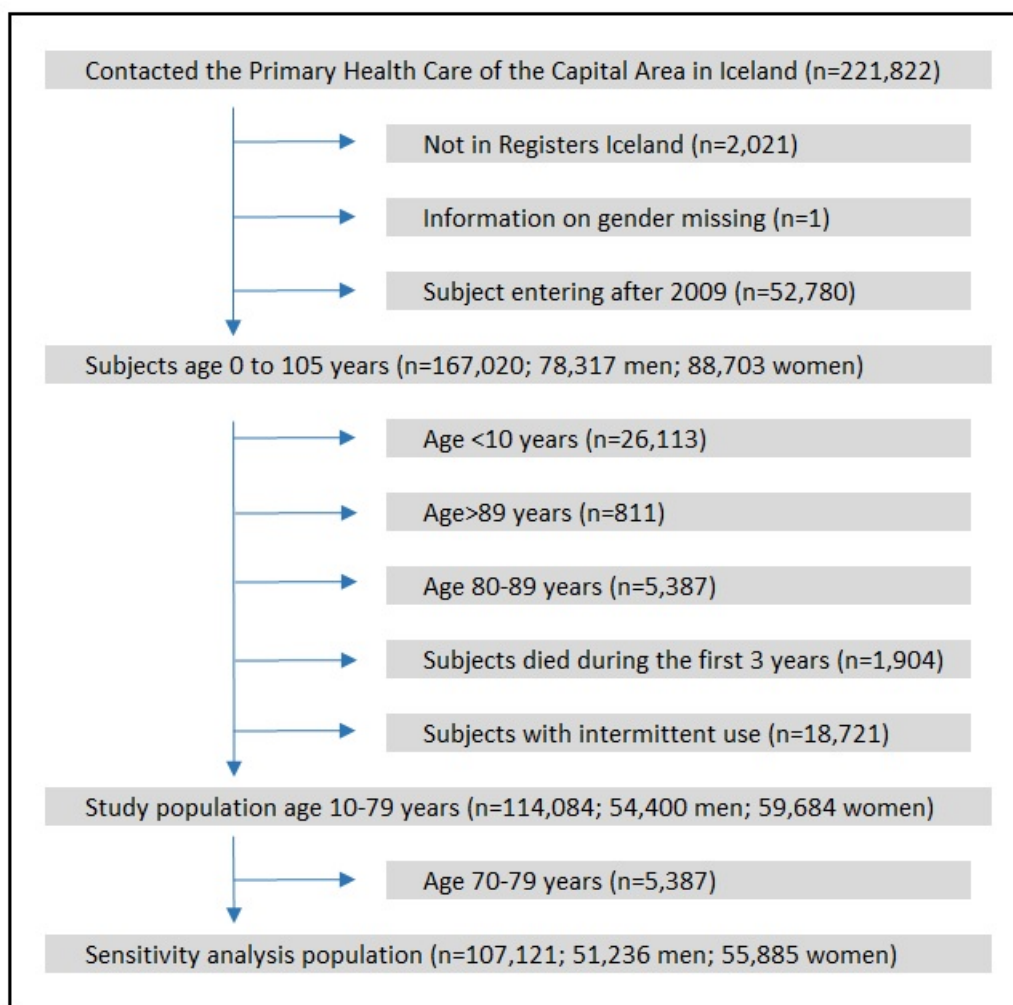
Contacted the Primary Health Care of the Capital Area in Iceland (n=221,822)

Not in Registers Iceland (n=2,021)

Information on gender missing (n=1)

Subject entering after 2009 (n=52,780)

Subjects age 0 to 105 years (n=167,020; 78,317 men; 88,703 women)

Age <10 years (n=26,113)

Age>89 years (n=811)

Age 80-89 years (n=5,387)

Subjects died during the first 3 years (n=1,904)

Subjects with intermittent use (n=18,721)

Study population age 10-79 years (n=114,084; 54,400 men; 59,684 women)

Age 70-79 years (n=5,387)

Sensitivity analysis population (n=107,121; 51,236 men; 55,885 women)